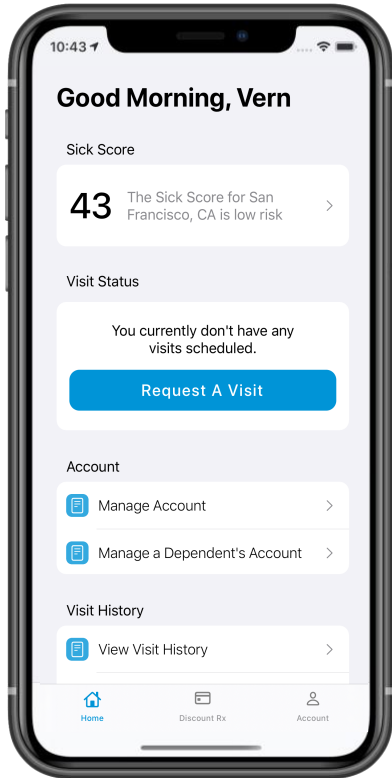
10:43

Good Morning, Vern

Sick Score

43 The Sick Score for San Francisco, CA is low risk

Visit Status

You currently don't have any visits scheduled.

Request A Visit

Account

Manage Account

Manage a Dependent's Account

Visit History

View Visit History

Home

Discount Rx

Account